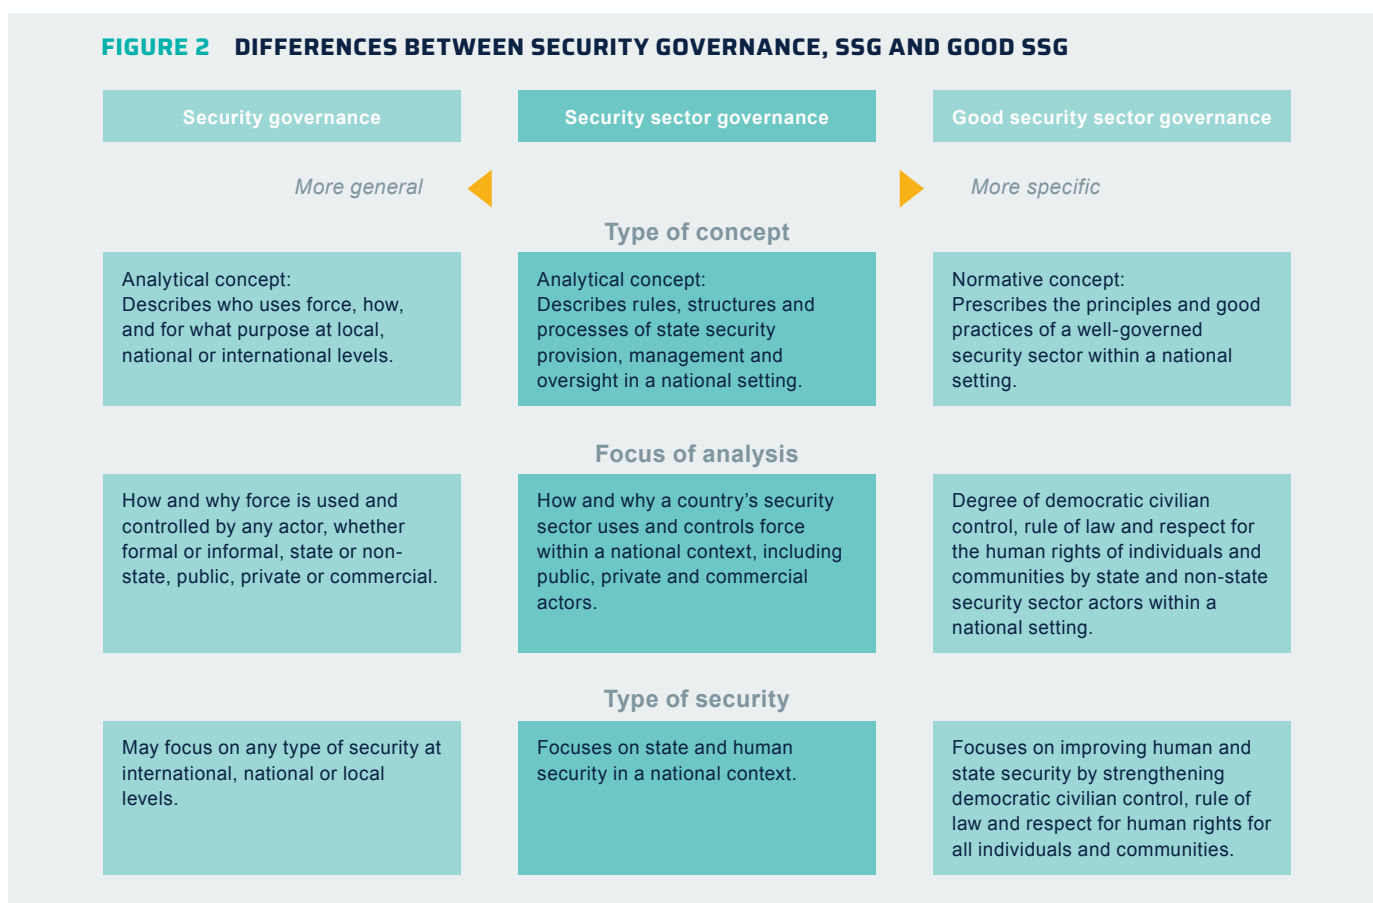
FIGURE 2 DIFFERENCES BETWEEN SECURITY GOVERNANCE, SSG AND GOOD SSG

Security governance

Security sector governance

Good security sector governance

More general

More specific

Type of concept

Analytical concept: Describes who uses force, how, and for what purpose at local, national or international levels.

Analytical concept: Describes rules, structures and processes of state security provision, management and oversight in a national setting.

Normative concept: Prescribes the principles and good practices of a well-governed security sector within a national setting.

Focus of analysis

How and why force is used and controlled by any actor, whether formal or informal, state or non-state, public, private or commercial.

How and why a country's security sector uses and controls force within a national context, including public, private and commercial actors.

Degree of democratic civilian control, rule of law and respect for the human rights of individuals and communities by state and non-state security sector actors within a national setting.

Type of security

May focus on any type of security at international, national or local levels.

Focuses on state and human security in a national context.

Focuses on improving human and state security by strengthening democratic civilian control, rule of law and respect for human rights for all individuals and communities.